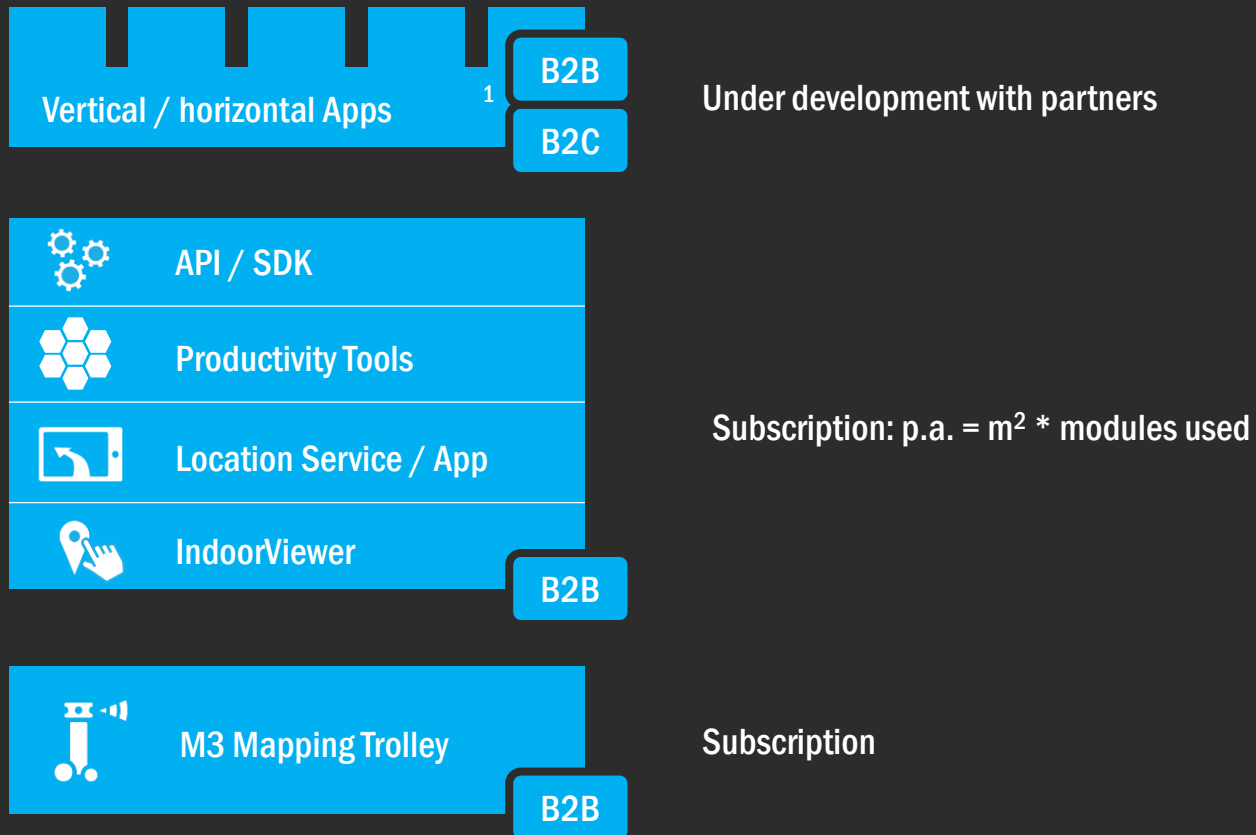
Vertical / horizontal Apps 1

B2B

B2C

Under development with partners

API / SDK

Productivity Tools

Location Service / App

IndoorViewer

B2B

Subscription: p.a. = $m^2$ * modules used

M3 Mapping Trolley

B2B

Subscription